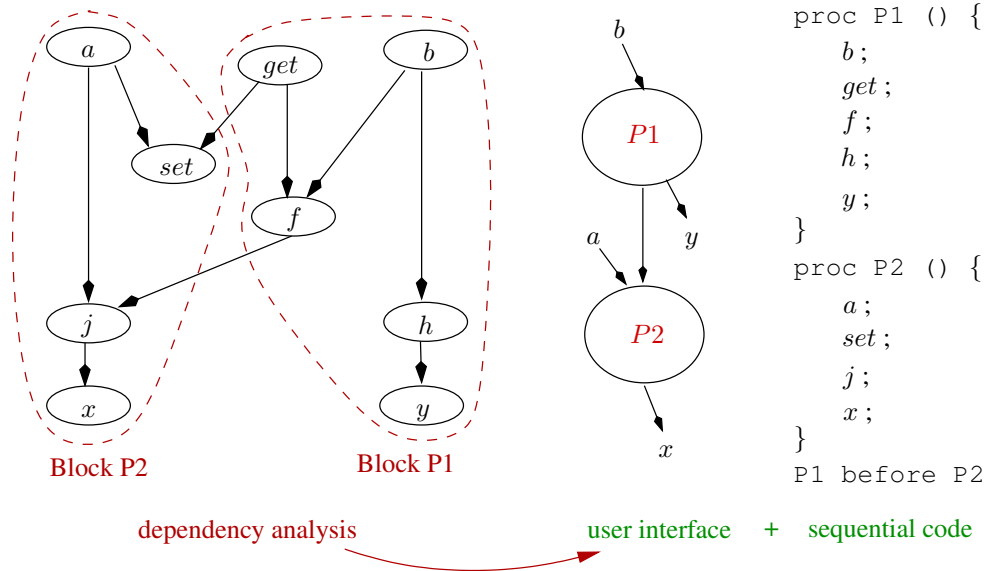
$a$

$get$

$b$

$set$

$f$

$j$

$h$

$x$

$y$

Block P2

Block P1

$b$

$P1$

$a$

$y$

$P2$

$x$

proc P1 () {
$b$ ;
$get$ ;
$f$ ;
$h$ ;
$y$ ;
}
proc P2 () {
$a$ ;
$set$ ;
$j$ ;
$x$ ;
}
P1 before P2

dependency analysis

user interface + sequential code